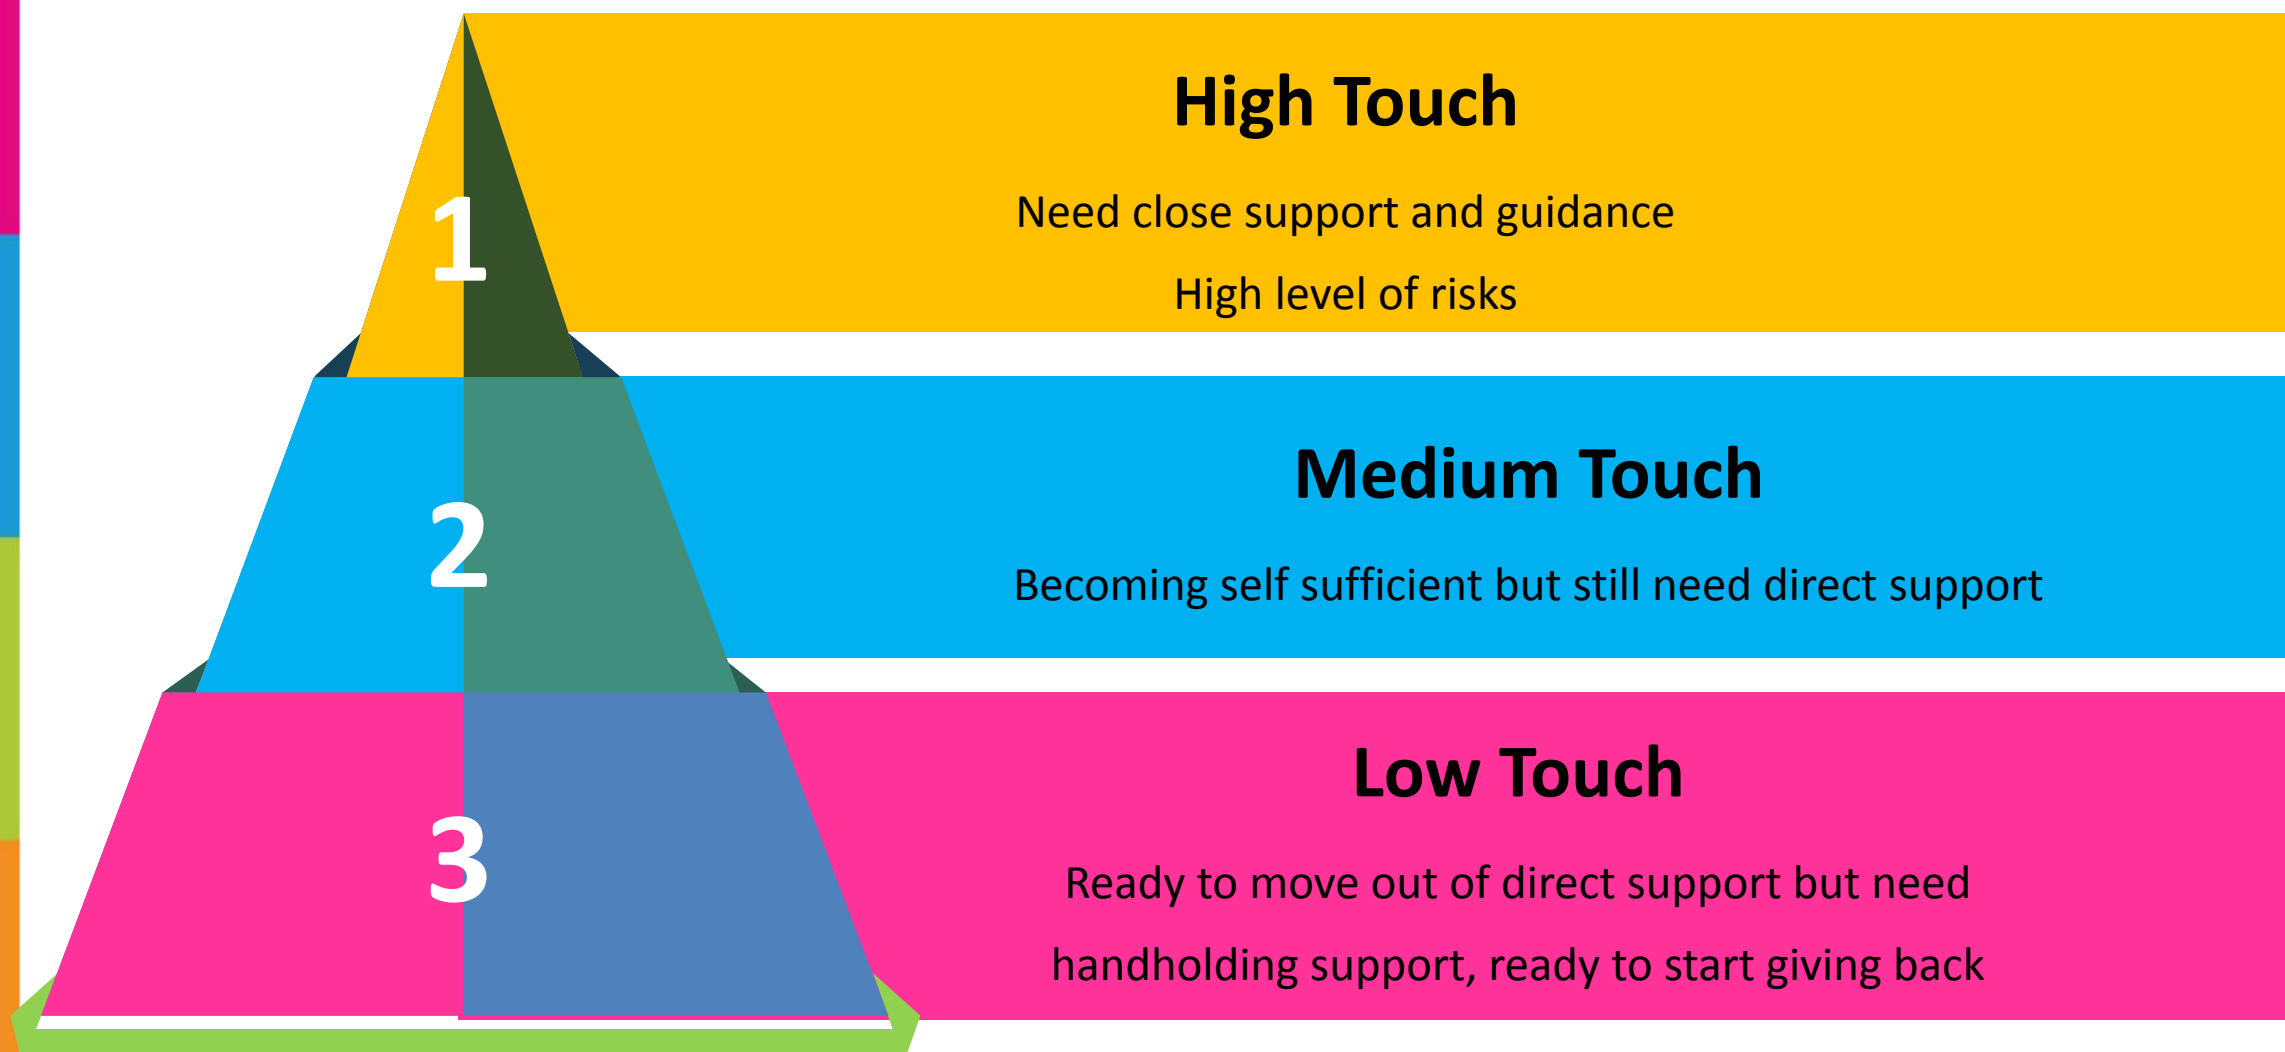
1

High Touch

Need close support and guidance

High level of risks

2

Medium Touch

Becoming self sufficient but still need direct support

3

Low Touch

Ready to move out of direct support but need handholding support, ready to start giving back